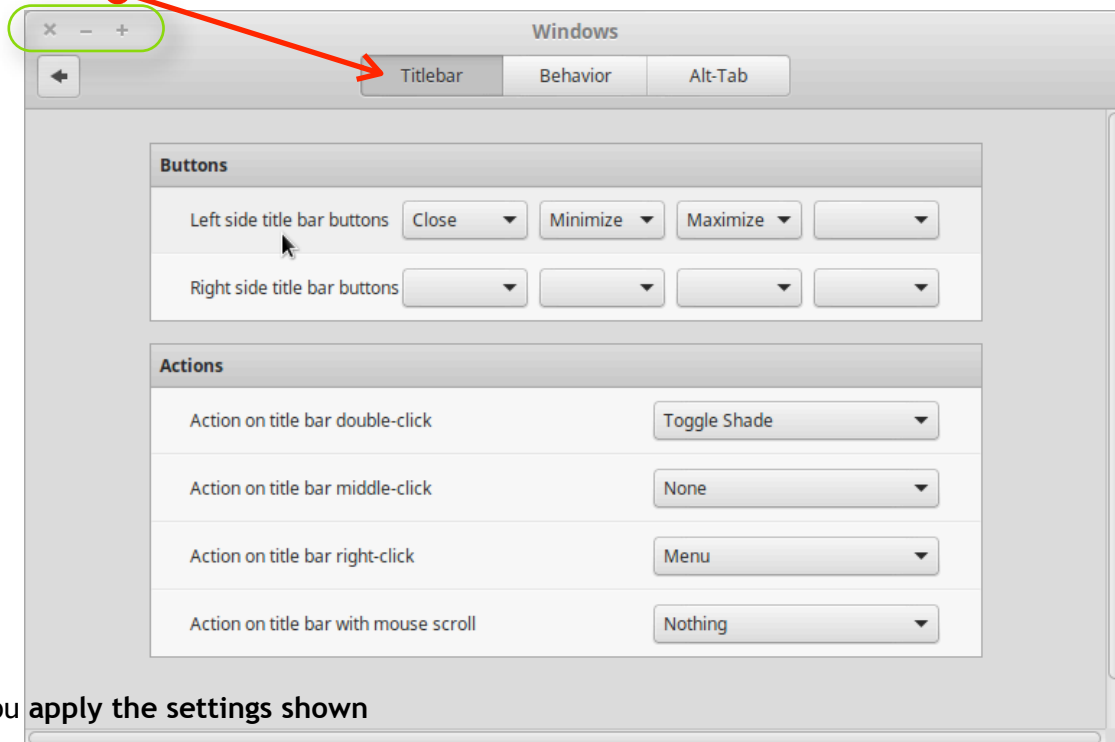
× – +

Windows

Titlebar Behavior Alt-Tab

Buttons

Left side title bar buttons Close Minimize Maximize

Right side title bar buttons

Actions

Action on title bar double-click Toggle Shade

Action on title bar middle-click None

Action on title bar right-click Menu

Action on title bar with mouse scroll Nothing

ou apply the settings shown